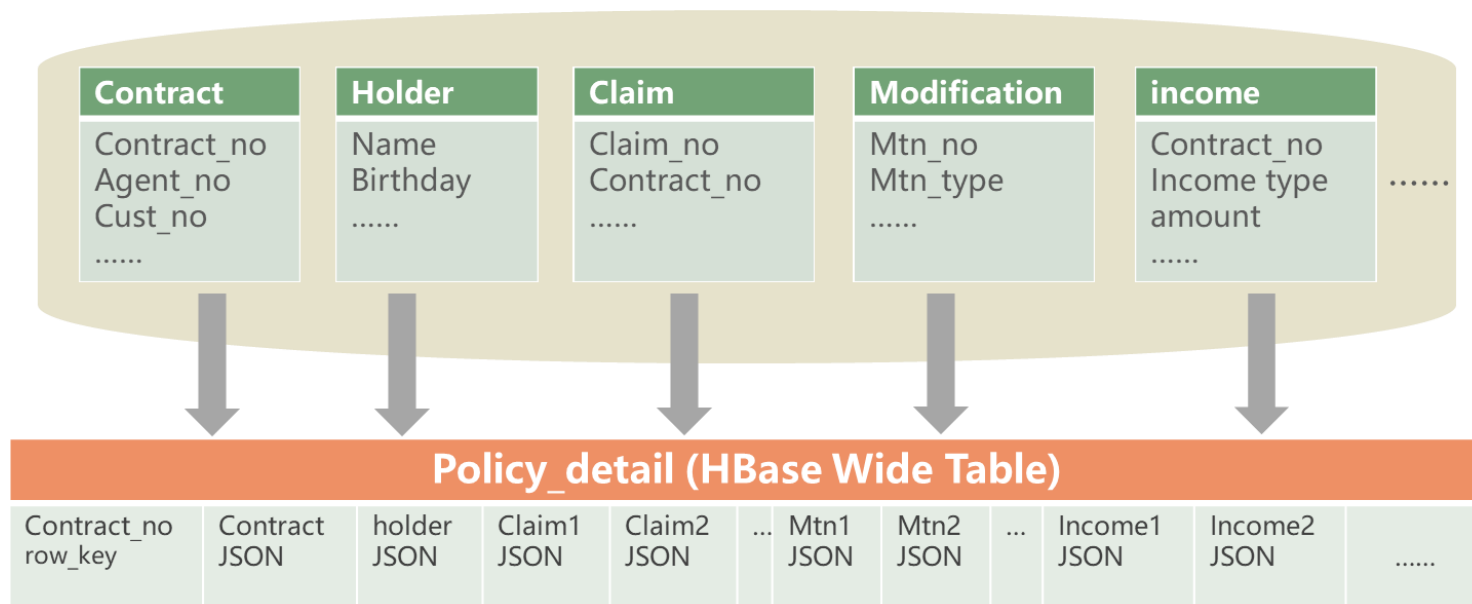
Contract
Contract_no
Agent_no
Cust_no
......

Holder
Name
Birthday
......

Claim
Claim_no
Contract_no
......

Modification
Mtn_no
Mtn_type
......

income
Contract_no
Income type
amount
......

......

Policy_detail (HBase Wide Table)

| Contract_no row_key | Contract JSON | holder JSON | Claim1 JSON | Claim2 JSON | ... | Mtn1 JSON | Mtn2 JSON | ... | Income1 JSON | Income2 JSON | ...... |
|---|---|---|---|---|---|---|---|---|---|---|---|